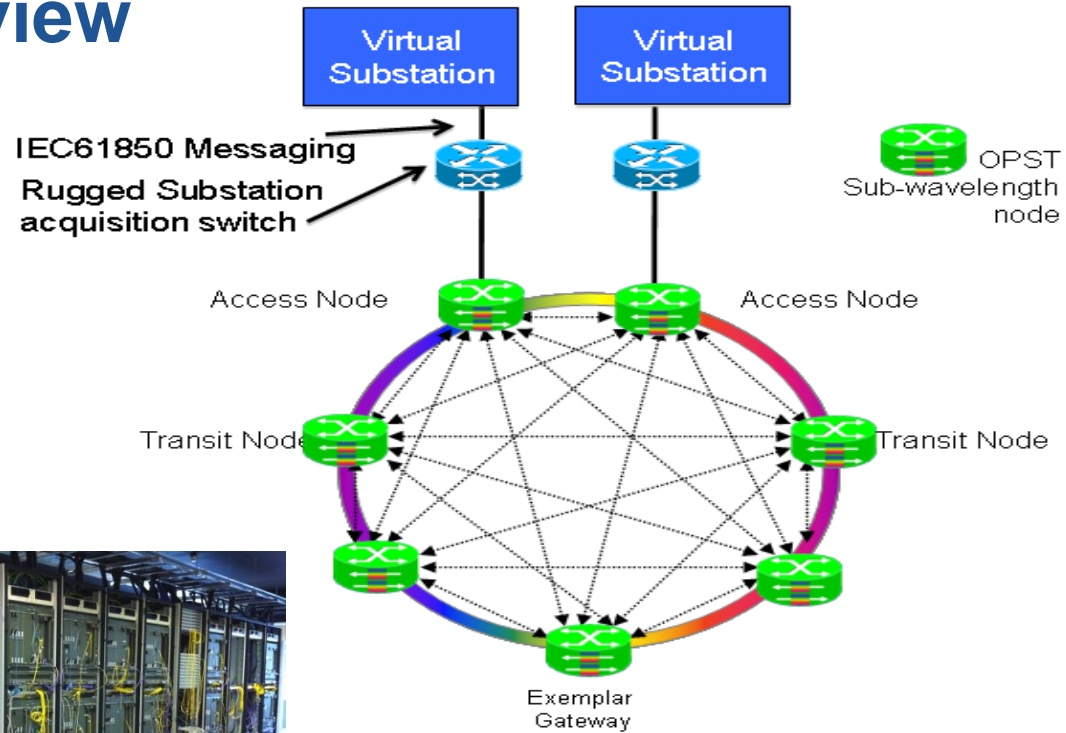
view

Virtual Substation

Virtual Substation

IEC61850 Messaging

Rugged Substation acquisition switch

OPST Sub-wavelength node

Access Node

Access Node

Transit Node

Transit Node

Exemplar Gateway